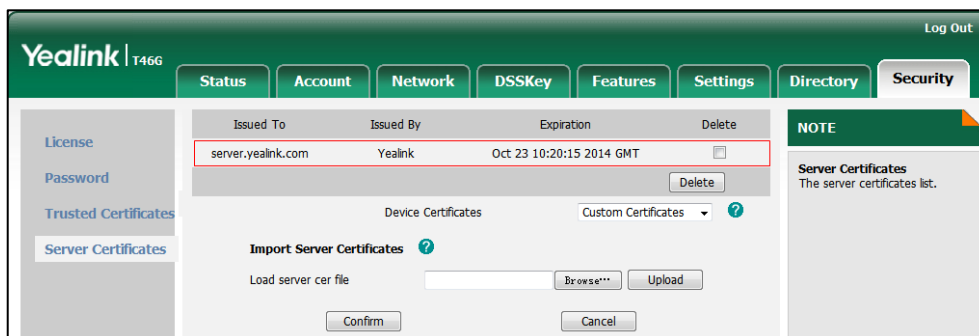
Log Out

Yealink | T46G

Status
Account
Network
DSSKey
Features
Settings
Directory
Security

License
Password
Trusted Certificates
Server Certificates

| Issued To | Issued By | Expiration | Delete |
|---|---|---|---|
| server.yealink.com | Yealink | Oct 23 10:20:15 2014 GMT | |

Delete

Device Certificates
Custom Certificates

Import Server Certificates

Load server cer file
Browse...
Upload

Confirm
Cancel

NOTE

Server Certificates
The server certificates list.